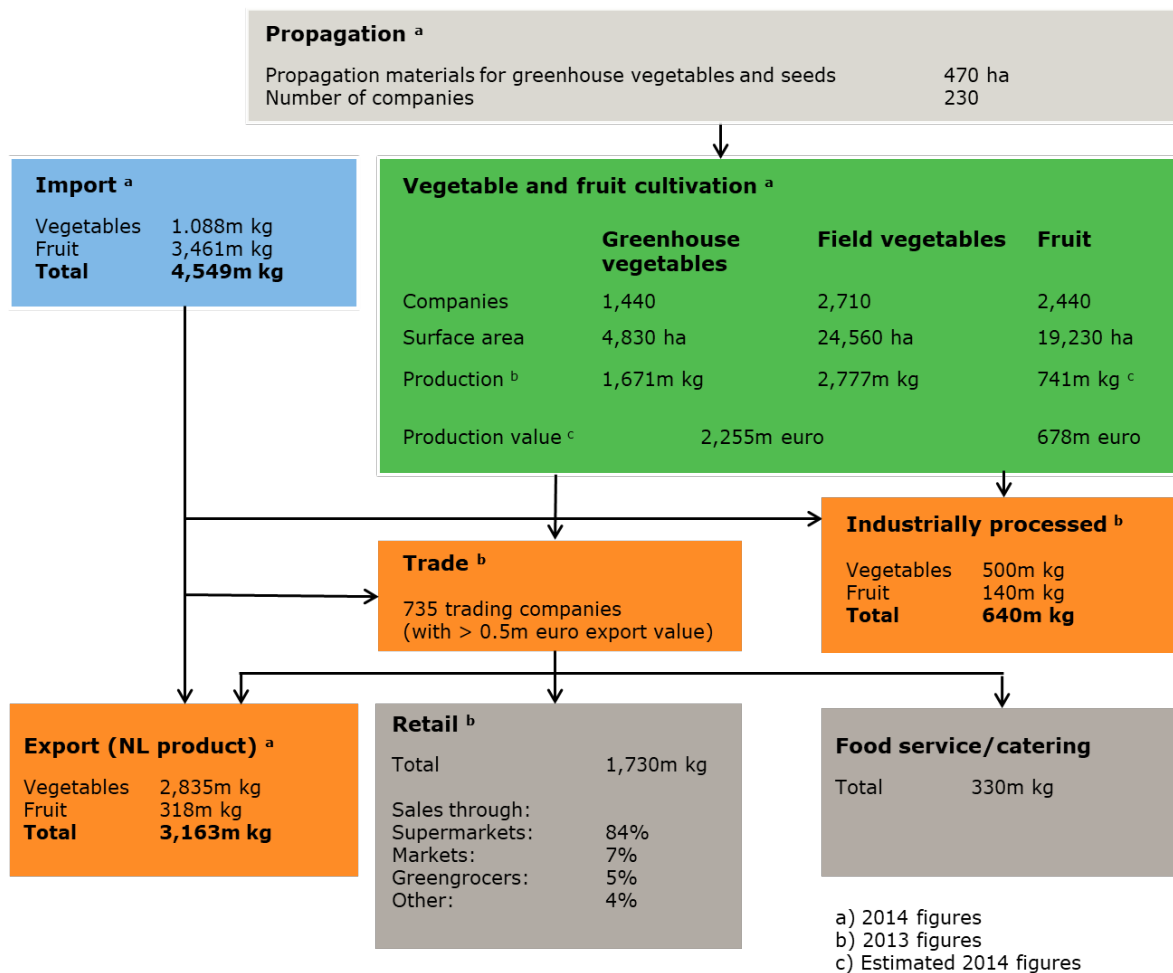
**Propagation** $^a$

Propagation materials for greenhouse vegetables and seeds 470 ha
Number of companies 230

**Import** $^a$

Vegetables 1.088m kg
Fruit 3,461m kg
**Total** **4,549m kg**

**Vegetable and fruit cultivation** $^a$

| | **Greenhouse vegetables** | **Field vegetables** | **Fruit** |
|---|---|---|---|
| Companies | 1,440 | 2,710 | 2,440 |
| Surface area | 4,830 ha | 24,560 ha | 19,230 ha |
| Production $^b$ | 1,671m kg | 2,777m kg | 741m kg $^c$ |
| Production value $^c$ | 2,255m euro | | 678m euro |

**Trade** $^b$

735 trading companies
(with > 0.5m euro export value)

**Industrially processed** $^b$

Vegetables 500m kg
Fruit 140m kg
**Total** **640m kg**

**Export (NL product)** $^a$

Vegetables 2,835m kg
Fruit 318m kg
**Total** **3,163m kg**

**Retail** $^b$

Total 1,730m kg

Sales through:
Supermarkets: 84%
Markets: 7%
Greengrocers: 5%
Other: 4%

**Food service/catering**

Total 330m kg

a) 2014 figures
b) 2013 figures
c) Estimated 2014 figures